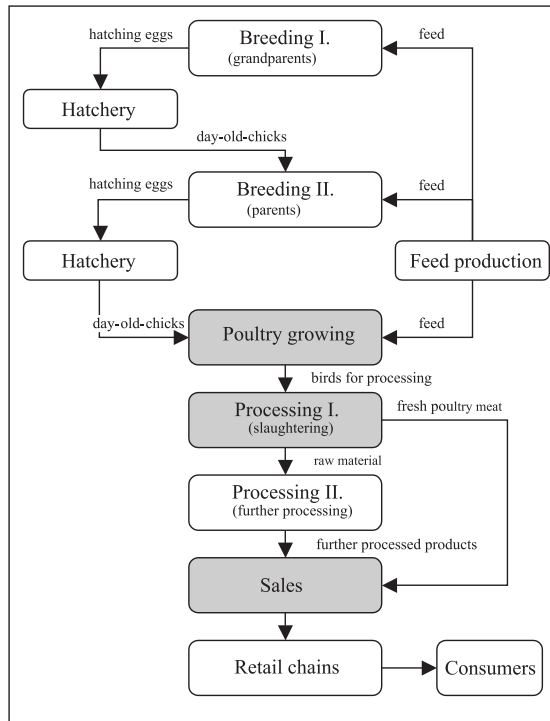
hatching eggs

Breeding I.
(grandparents)

feed

Hatchery

day-old-chicks

hatching eggs

Breeding II.
(parents)

feed

Hatchery

Feed production

day-old-chicks

Poultry growing

feed

birds for processing

Processing I.
(slaughtering)

fresh poultry meat

raw material

Processing II.
(further processing)

further processed products

Sales

Retail chains

Consumers